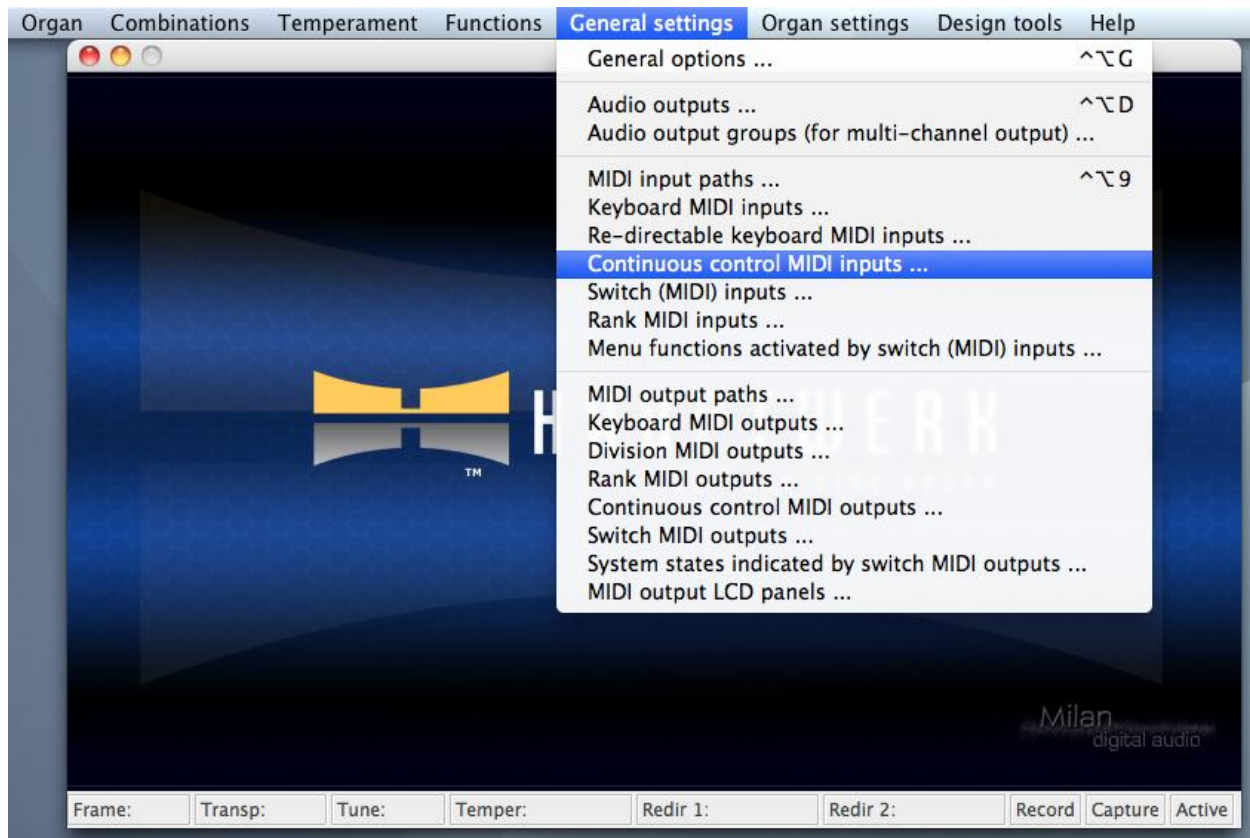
Organ Combinations Temperament Functions General settings Organ settings Design tools Help

General options ... ^⌥G

Audio outputs ... ^⌥D
Audio output groups (for multi-channel output) ...

MIDI input paths ... ^⌥9
Keyboard MIDI inputs ...
Re-directable keyboard MIDI inputs ...
Continuous control MIDI inputs ...
Switch (MIDI) inputs ...
Rank MIDI inputs ...
Menu functions activated by switch (MIDI) inputs ...

MIDI output paths ...
Keyboard MIDI outputs ...
Division MIDI outputs ...
Rank MIDI outputs ...
Continuous control MIDI outputs ...
Switch MIDI outputs ...
System states indicated by switch MIDI outputs ...
MIDI output LCD panels ...

H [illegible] WERK
TM

Milan
digital audio

Frame: Transp: Tune: Temper: Redir 1: Redir 2: Record Capture Active